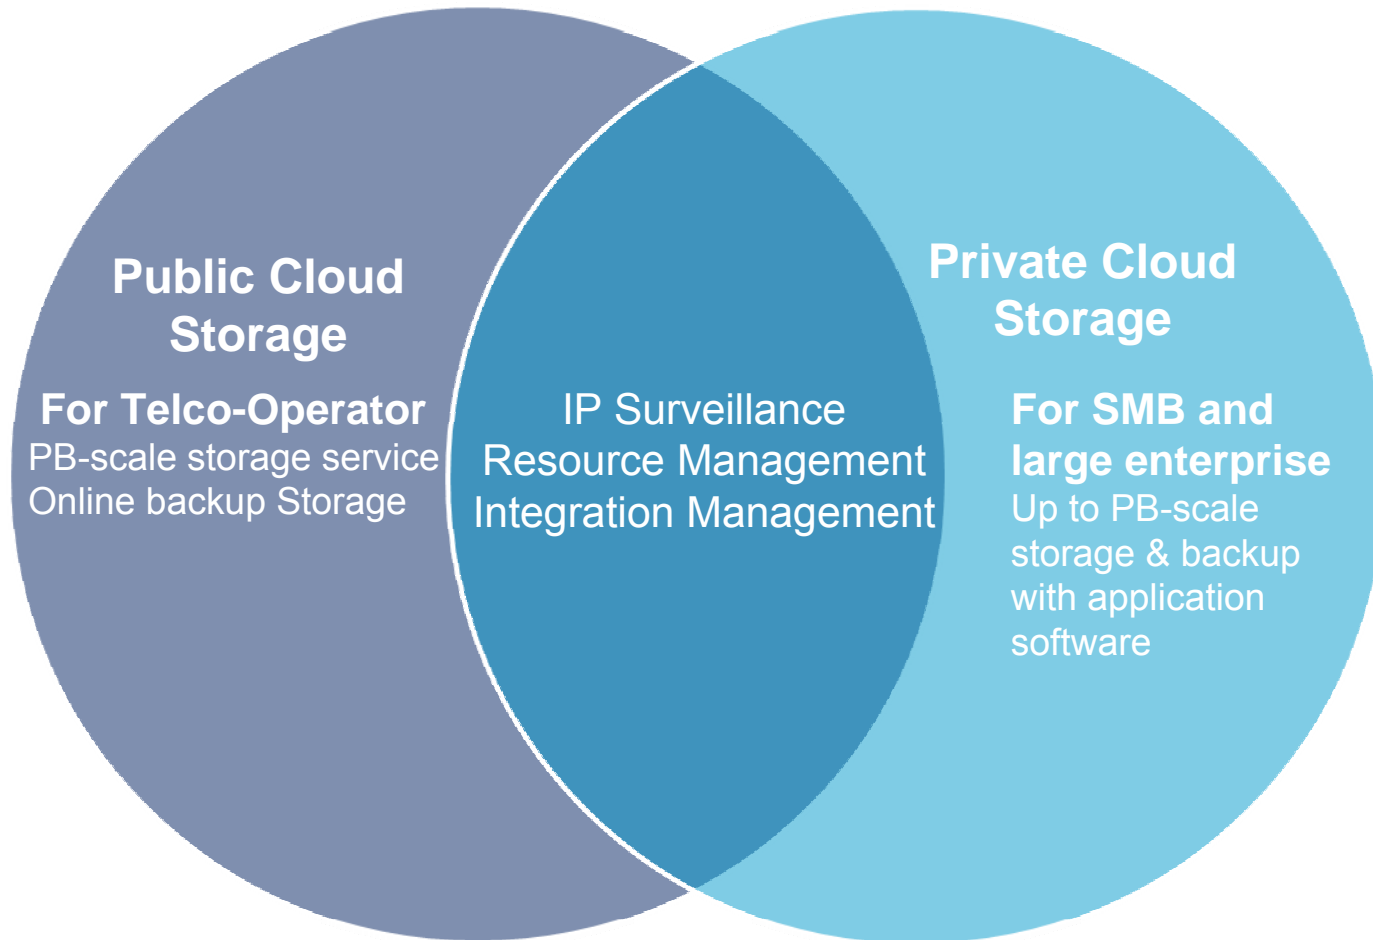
Public Cloud Storage

For Telco-Operator
PB-scale storage service
Online backup Storage

IP Surveillance
Resource Management
Integration Management

Private Cloud Storage

For SMB and large enterprise
Up to PB-scale storage & backup with application software